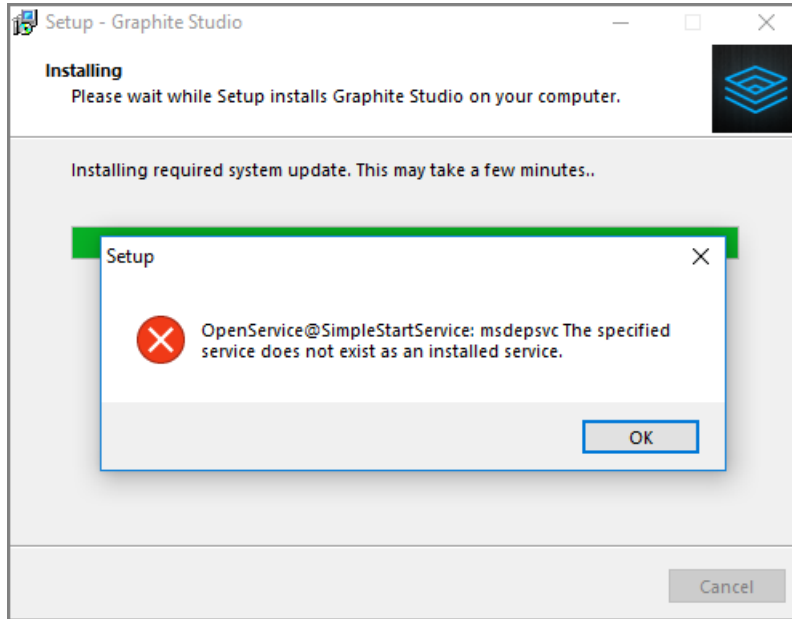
Setup - Graphite Studio

Installing
Please wait while Setup installs Graphite Studio on your computer.

Installing required system update. This may take a few minutes..

Setup

OpenService@SimpleStartService: msdepsvc The specified service does not exist as an installed service.

OK

Cancel